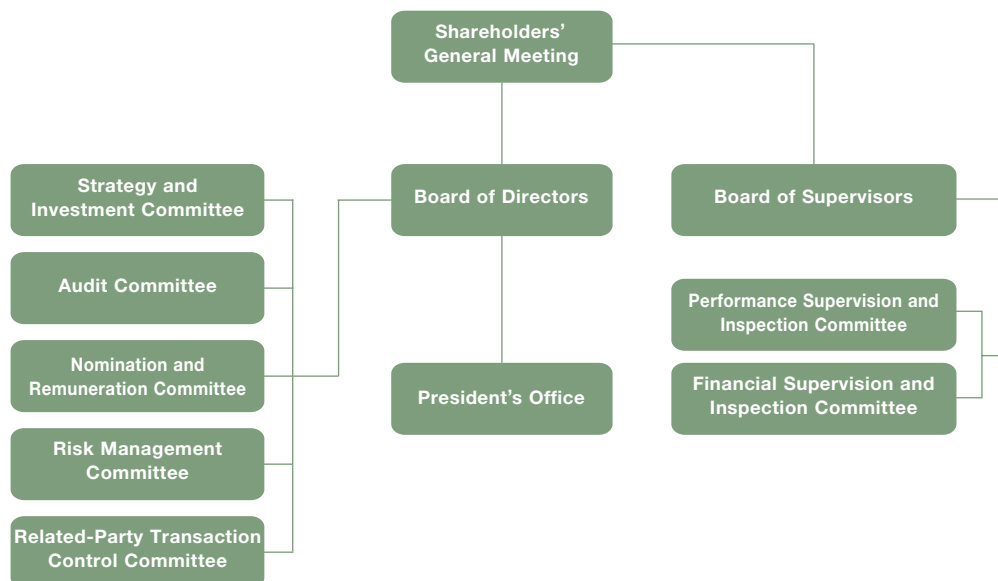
Shareholders' General Meeting

Strategy and Investment Committee

Audit Committee

Nomination and Remuneration Committee

Risk Management Committee

Related-Party Transaction Control Committee

Board of Directors

President's Office

Board of Supervisors

Performance Supervision and Inspection Committee

Financial Supervision and Inspection Committee